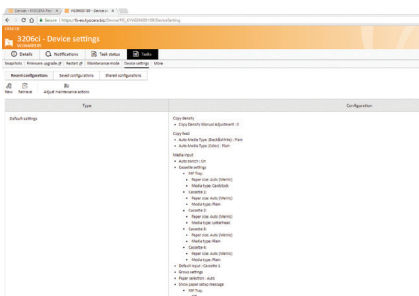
3206ci - Device settings

Details | Notifications | Task status | Tasks

Snapshots | Firmware upgrade | Restart | Maintenance mode | Device settings | More

Recent configurations | Saved configurations | Shared configurations

New | Retrieve | Adjust maintenance settings

| Type | Configuration |
|---|---|
| Default settings | Copy density<br>• Copy Density Manual adjustment : 0<br>Copy feed<br>• Auto Media Type (Black&White) : Plain<br>• Auto Media Type (Color) : Plain<br>Media input<br>• Auto switch : On<br>• Cassette settings<br>• MP Tray<br>• Paper size: Auto (Metric)<br>• Media type: Cardstock<br>• Cassette 1<br>• Paper size: Auto (Metric)<br>• Media type: Plain<br>• Cassette 2<br>• Paper size: Auto (Metric)<br>• Media type: Letterhead<br>• Cassette 3<br>• Paper size: Auto (Metric)<br>• Media type: Plain<br>• Cassette 4<br>• Paper size: Auto (Metric)<br>• Media type: Plain<br>• Default input : Cassette 1<br>• Group settings<br>• Paper selection : Auto<br>• Show paper setup message<br>• MP Tray |